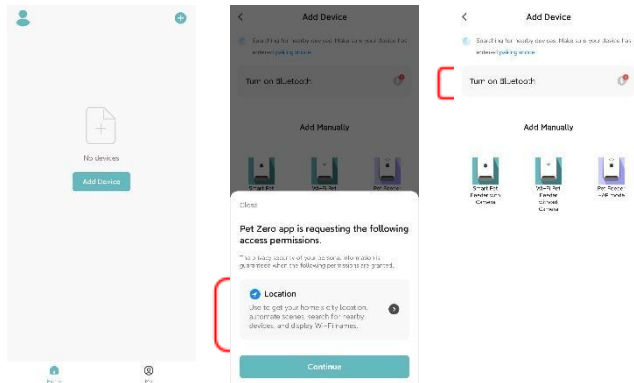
No devices

Add Device

Home

Me

Add Device

Searching for nearby devices. Make sure your device has entered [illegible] mode

Turn on Bluetooth

Add Manually

Smart Pet

Wi-Fi Pet

Pet Feeder

Close

Pet Zero app is requesting the following access permissions.

The privacy security of your personal information is guaranteed after the following permissions are granted.

Location

Use to get your home's city location, automate scenes, search for nearby devices, and display Wi-Fi names.

Continue

Add Device

Searching for nearby devices. Make sure your device has entered pairing mode

Turn on Bluetooth

Add Manually

Smart Pet Feeder with Camera

Wi-Fi Pet Feeder without Camera

Pet Feeder -Wi-Fi mode